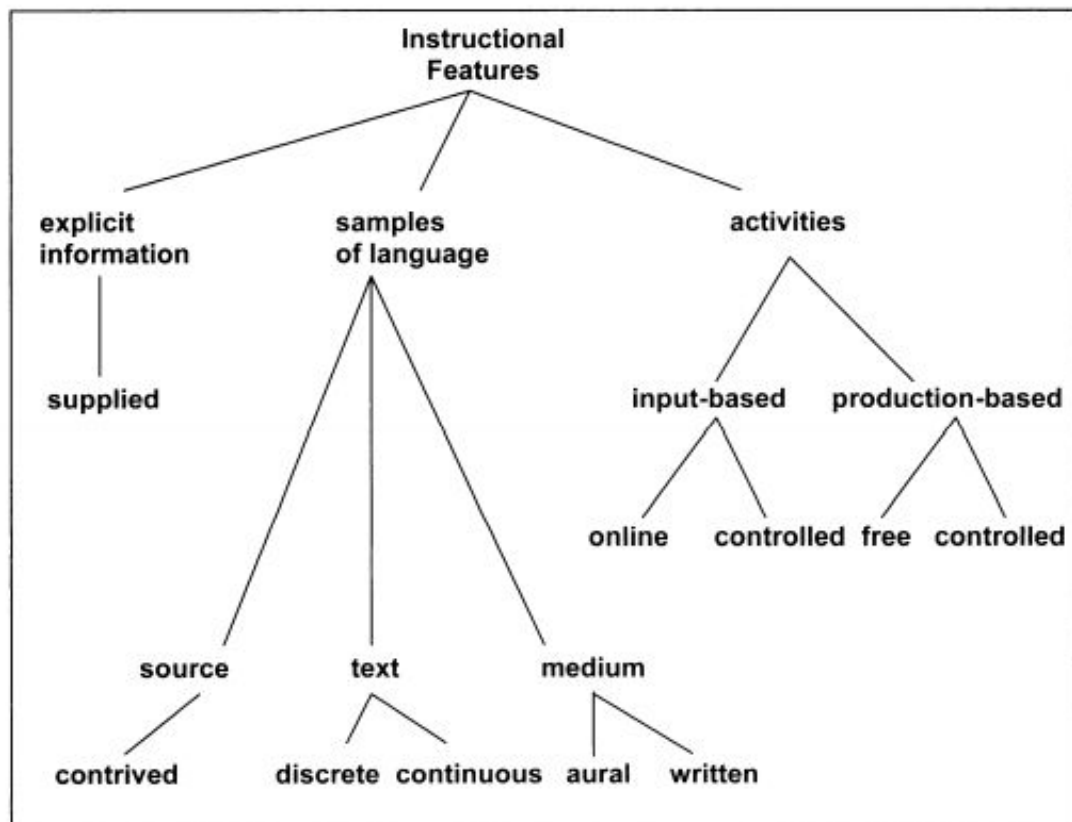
Instructional Features

explicit information

supplied

samples of language

source

contrived

text

discrete continuous

medium

aural written

activities

input-based

online controlled

production-based

free controlled